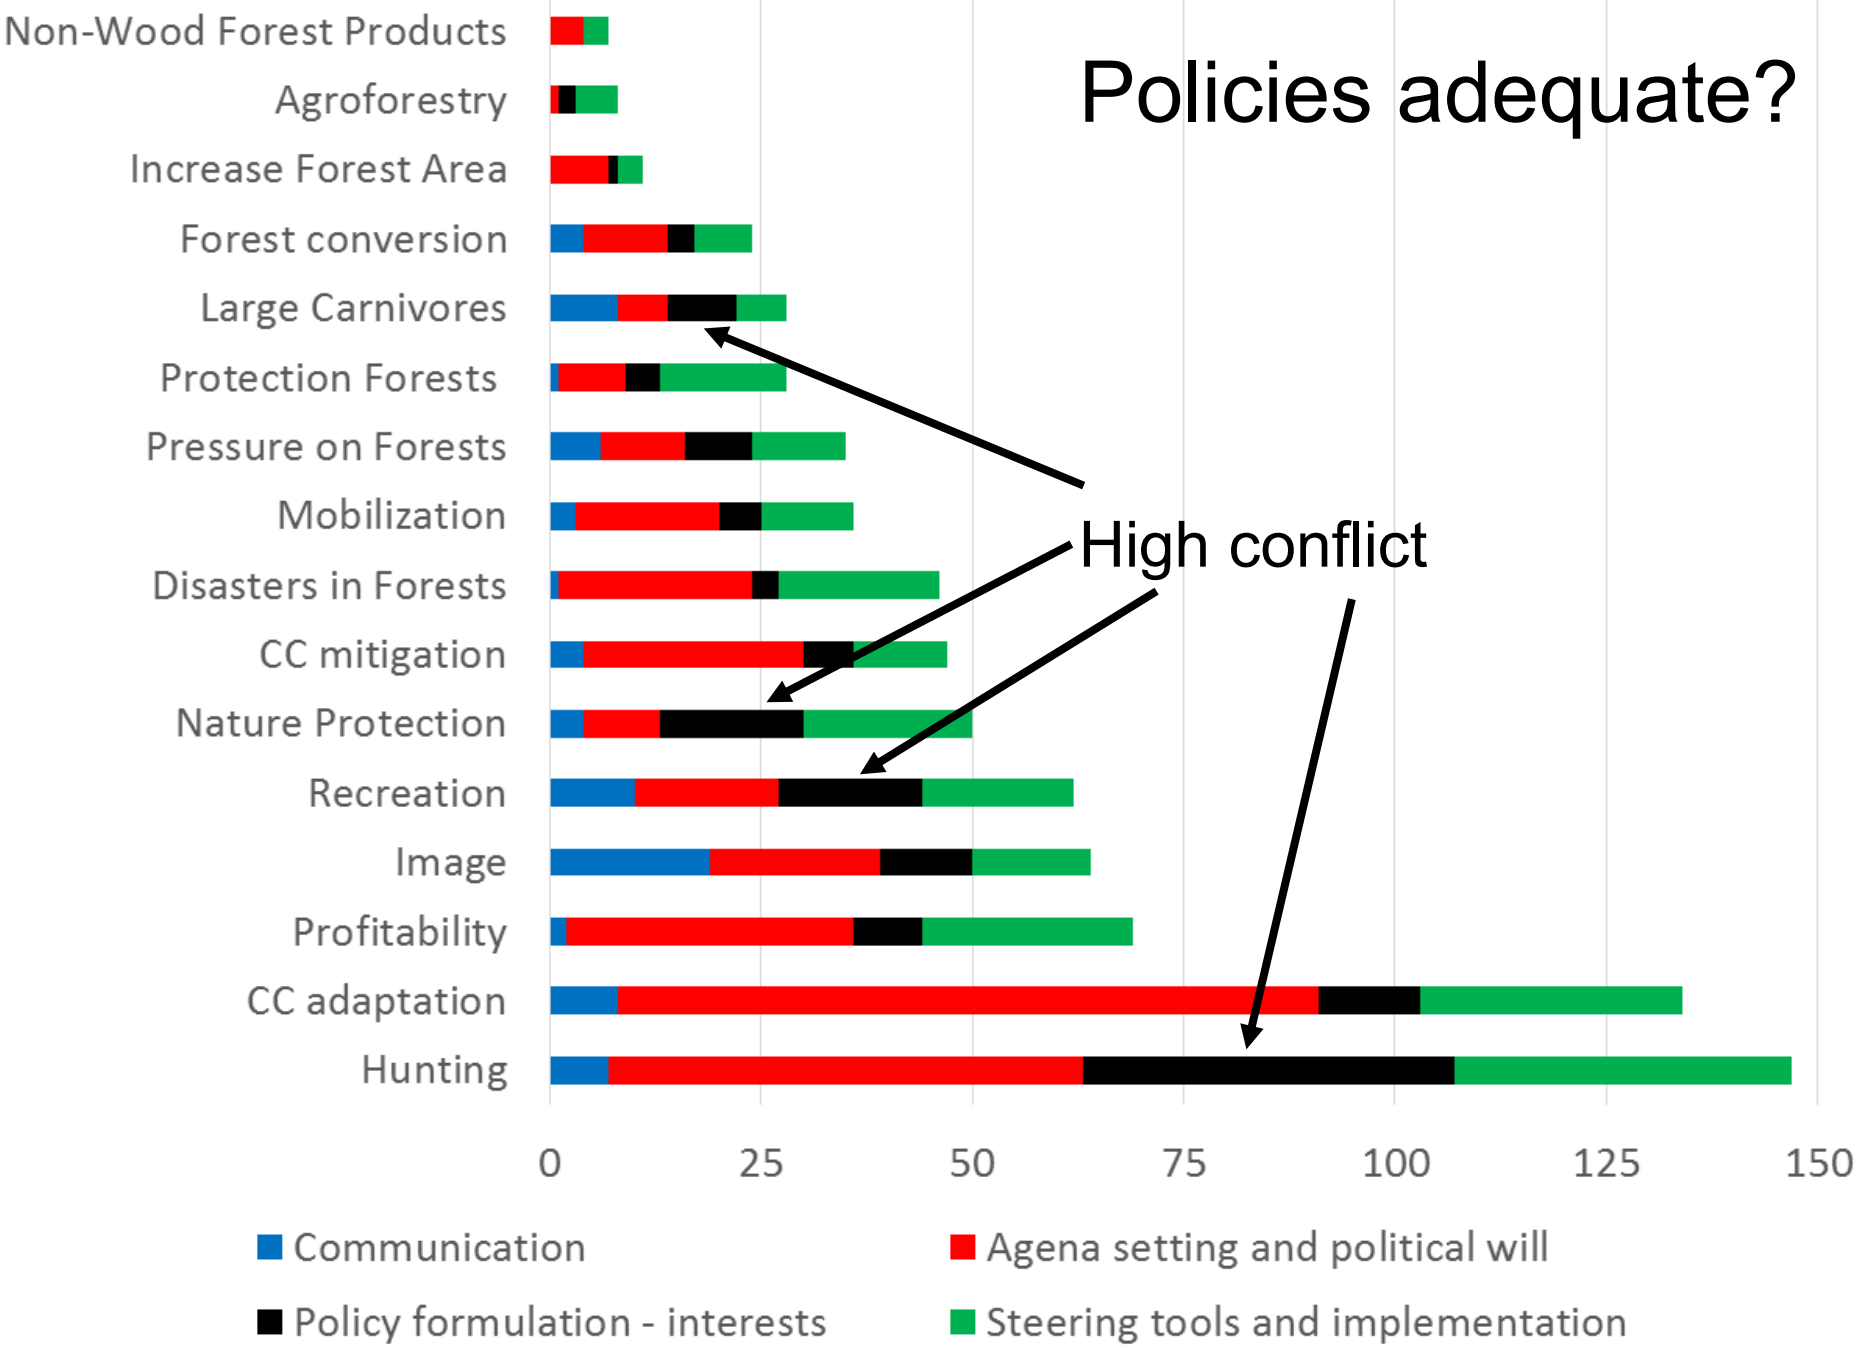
Non-Wood Forest Products
Agroforestry
Increase Forest Area
Forest conversion
Large Carnivores
Protection Forests
Pressure on Forests
Mobilization
Disasters in Forests
CC mitigation
Nature Protection
Recreation
Image
Profitability
CC adaptation
Hunting

Policies adequate?

High conflict

0 25 50 75 100 125 150

Communication
Agena setting and political will
Policy formulation - interests
Steering tools and implementation